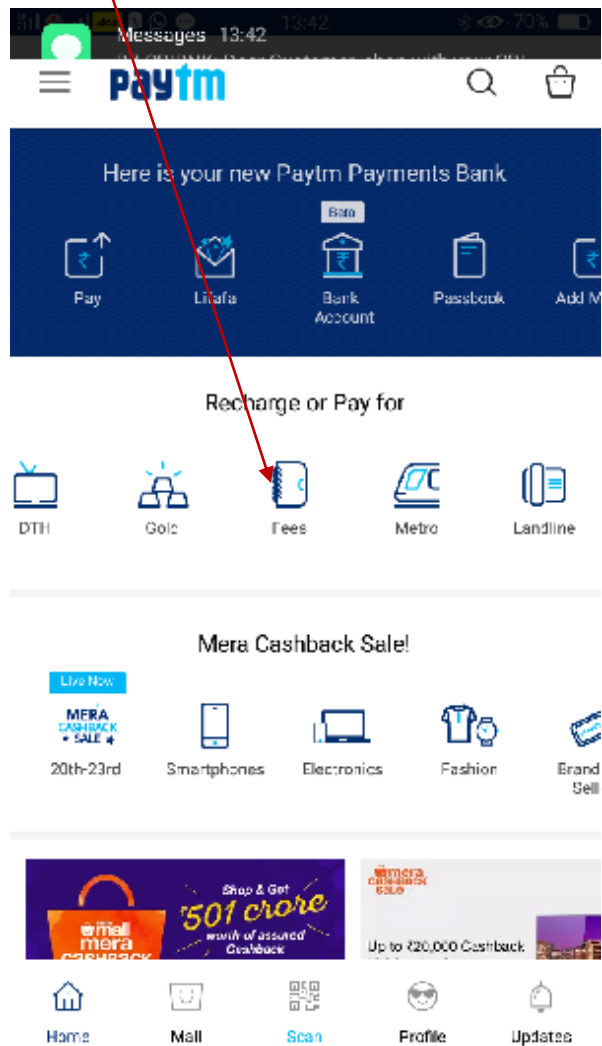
Messages 13:42

13:42 70%

Paytm

Here is your new Paytm Payments Bank

Beta

Pay

Lifafa

Bank Account

Passbook

Add M

Recharge or Pay for

DTH

Gold

Fees

Metro

Landline

Mera Cashback Sale!

Live Now

MERA CASHBACK SALE

20th-23rd

Smartphones

Electronics

Fashion

Brand Sell

mall mera cashback

Shop & Get ₹501 crore worth of assured Cashback

mera cashback sale

Up to ₹20,000 Cashback

Home

Mall

Scan

Profile

Updates